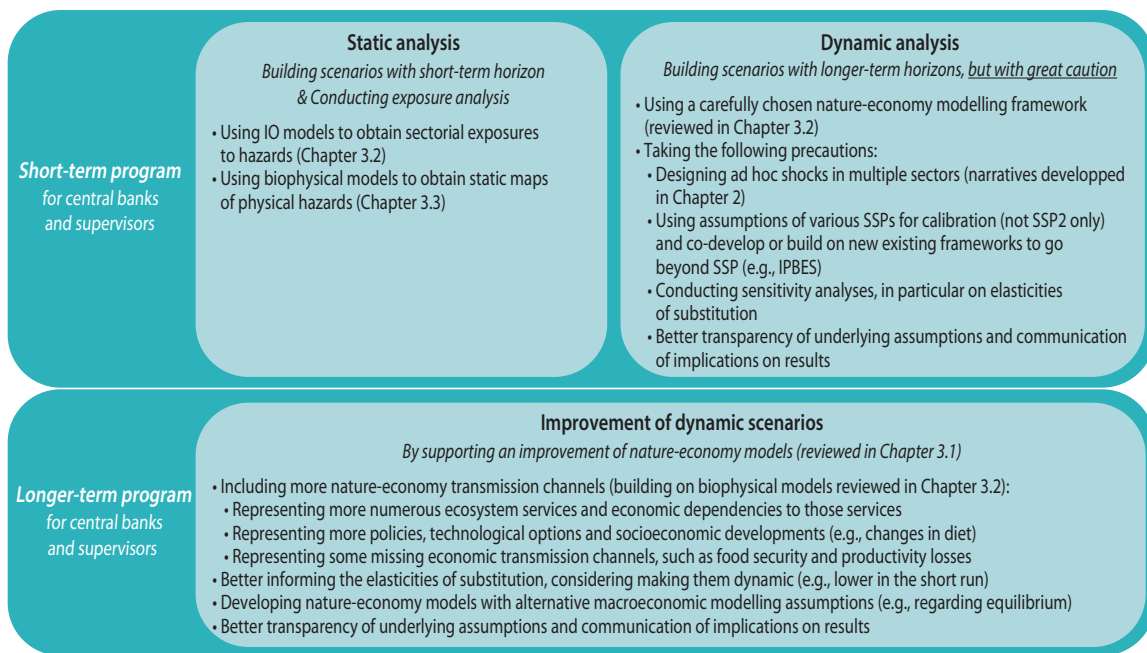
**Short-term program** for central banks and supervisors

**Static analysis**

*Building scenarios with short-term horizon & Conducting exposure analysis*

• Using IO models to obtain sectorial exposures to hazards (Chapter 3.2)
• Using biophysical models to obtain static maps of physical hazards (Chapter 3.3)

**Dynamic analysis**

*Building scenarios with longer-term horizons, but with great caution*

• Using a carefully chosen nature-economy modelling framework (reviewed in Chapter 3.2)
• Taking the following precautions:
• Designing ad hoc shocks in multiple sectors (narratives developped in Chapter 2)
• Using assumptions of various SSPs for calibration (not SSP2 only) and co-develop or build on new existing frameworks to go beyond SSP (e.g., IPBES)
• Conducting sensitivity analyses, in particular on elasticities of substitution
• Better transparency of underlying assumptions and communication of implications on results

**Longer-term program** for central banks and supervisors

**Improvement of dynamic scenarios**

*By supporting an improvement of nature-economy models (reviewed in Chapter 3.1)*

• Including more nature-economy transmission channels (building on biophysical models reviewed in Chapter 3.2):
• Representing more numerous ecosystem services and economic dependencies to those services
• Representing more policies, technological options and socioeconomic developments (e.g., changes in diet)
• Representing some missing economic transmission channels, such as food security and productivity losses
• Better informing the elasticities of substitution, considering making them dynamic (e.g., lower in the short run)
• Developing nature-economy models with alternative macroeconomic modelling assumptions (e.g., regarding equilibrium)
• Better transparency of underlying assumptions and communication of implications on results